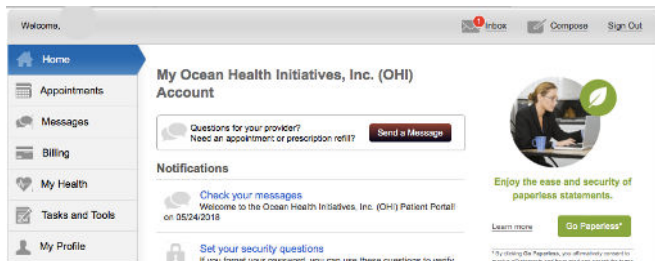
Welcome,

1 Inbox Compose Sign Out

Home
Appointments
Messages
Billing
My Health
Tasks and Tools
My Profile

My Ocean Health Initiatives, Inc. (OHI) Account

Questions for your provider? Need an appointment or prescription refill?

Send a Message

Notifications

Check your messages
Welcome to the Ocean Health Initiatives, Inc. (OHI) Patient Portal! on 05/24/2018

Set your security questions
If you forget your password, you can use these questions to verify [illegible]

Enjoy the ease and security of paperless statements.

Learn more

Go Paperless*

* By clicking Go Paperless, you affirmatively consent to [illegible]